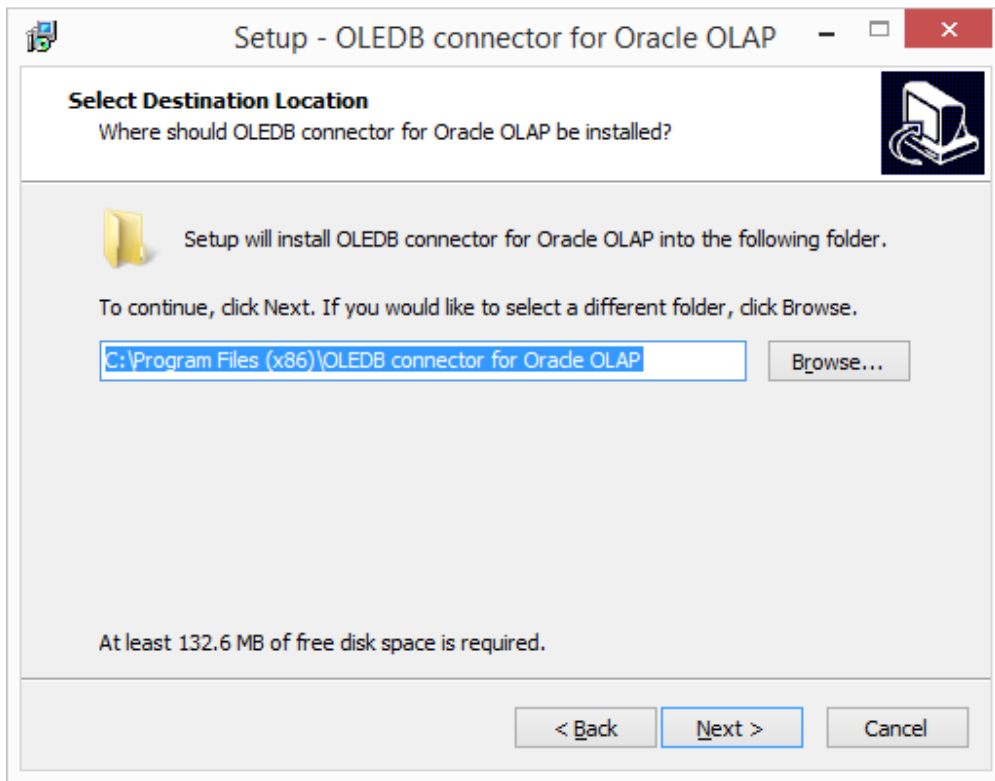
Setup - OLEDB connector for Oracle OLAP

Select Destination Location
Where should OLEDB connector for Oracle OLAP be installed?

Setup will install OLEDB connector for Oracle OLAP into the following folder.

To continue, click Next. If you would like to select a different folder, click Browse.

C:\Program Files (x86)\OLEDB connector for Oracle OLAP

Browse...

At least 132.6 MB of free disk space is required.

< Back

Next >

Cancel